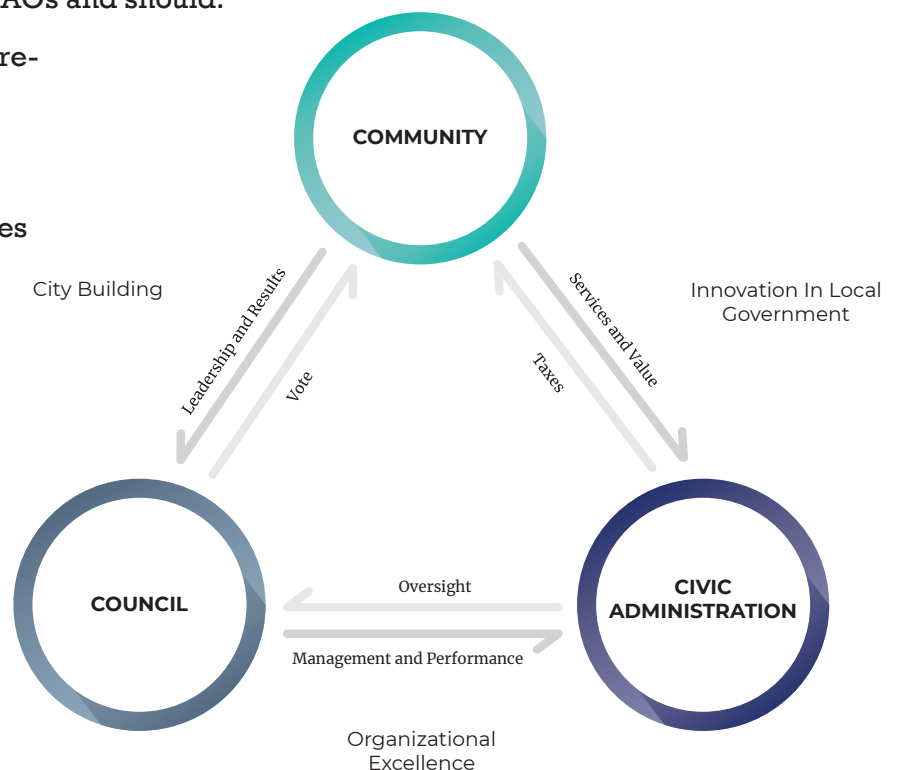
AOs and should:

re-

es

COMMUNITY

City Building

Leadership and Results

Vote

Taxes

Services and Value

Innovation In Local Government

COUNCIL

Oversight

Management and Performance

CIVIC ADMINISTRATION

Organizational Excellence